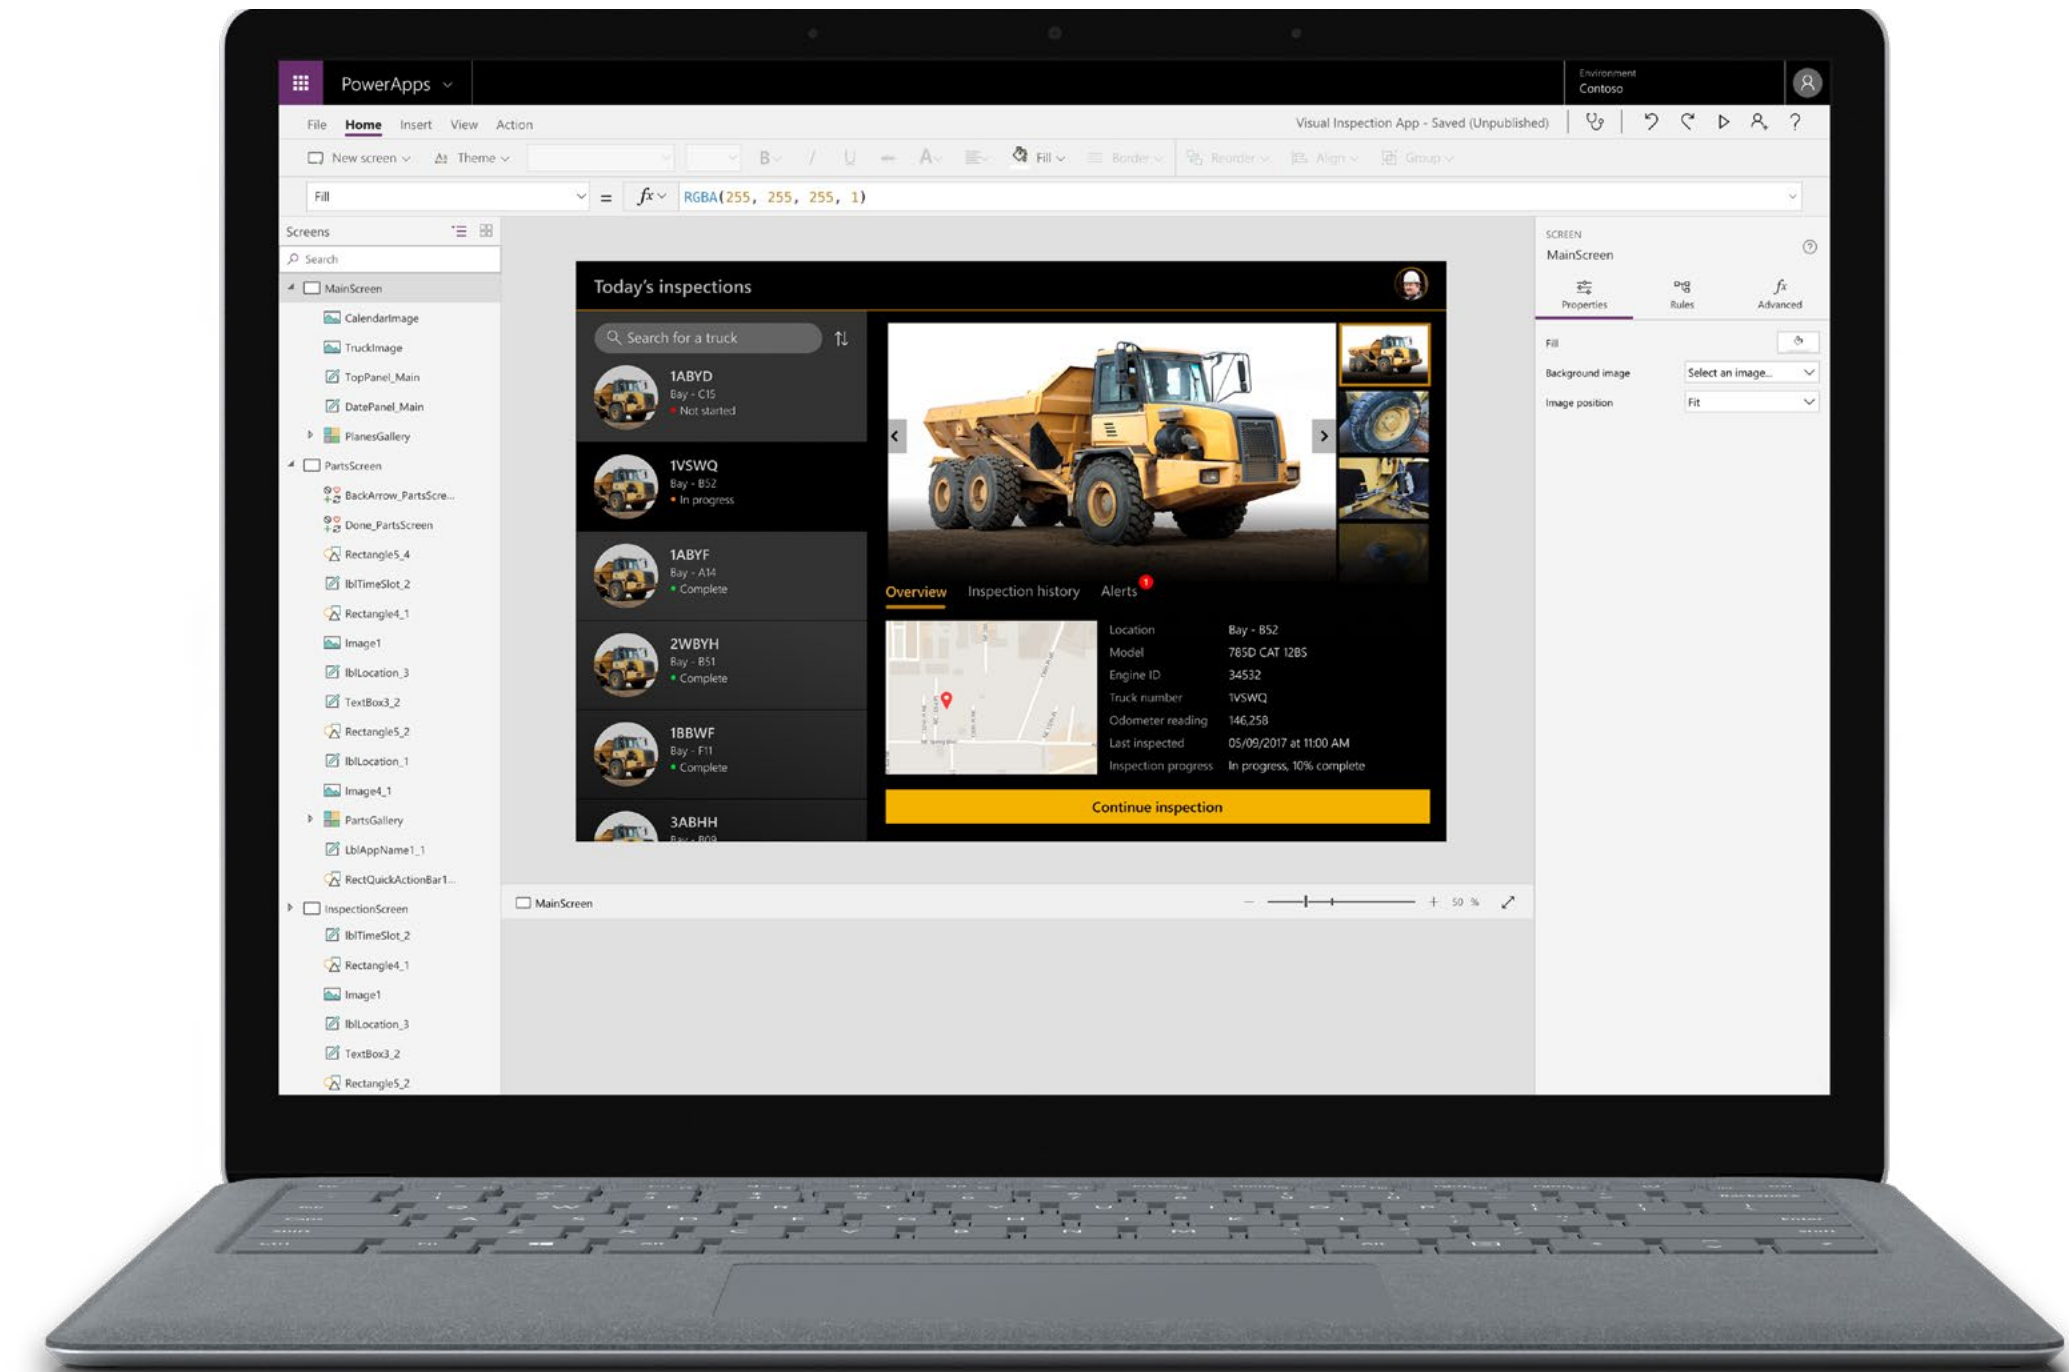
PowerApps

Environment
Contoso

File Home Insert View Action

Visual Inspection App - Saved (Unpublished)

New screen Theme B / U A Fill Border Reorder Align Group

Fill = $fx$ RGBA(255, 255, 255, 1)

Screens
Search
MainScreen
CalendarImage
TruckImage
TopPanel_Main
DatePanel_Main
PlanesGallery
PartsScreen
BackArrow_PartsScre...
Done_PartsScreen
Rectangle5_4
lblTimeSlot_2
Rectangle4_1
Image1
lblLocation_3
TextBox3_2
Rectangle5_2
lblLocation_1
Image4_1
PartsGallery
LblAppName1_1
RectQuickActionBar1...
InspectionScreen
lblTimeSlot_2
Rectangle4_1
Image1
lblLocation_3
TextBox3_2
Rectangle5_2

Today's inspections

Search for a truck

1ABYD
Bay - C15
Not started

1VSWQ
Bay - B52
In progress

1ABYF
Bay - A14
Complete

2WBYH
Bay - B51
Complete

1BBWF
Bay - F11
Complete

3ABHH
Bay - B09

Overview Inspection history Alerts 1

| Location | Bay - B52 |
|---|---|
| Model | 785D CAT 12BS |
| Engine ID | 34532 |
| Truck number | 1VSWQ |
| Odometer reading | 146,258 |
| Last inspected | 05/09/2017 at 11:00 AM |
| Inspection progress | In progress, 10% complete |

Continue inspection

MainScreen
50 %

SCREEN
MainScreen
Properties Rules Advanced
Fill
Background image Select an image...
Image position Fit